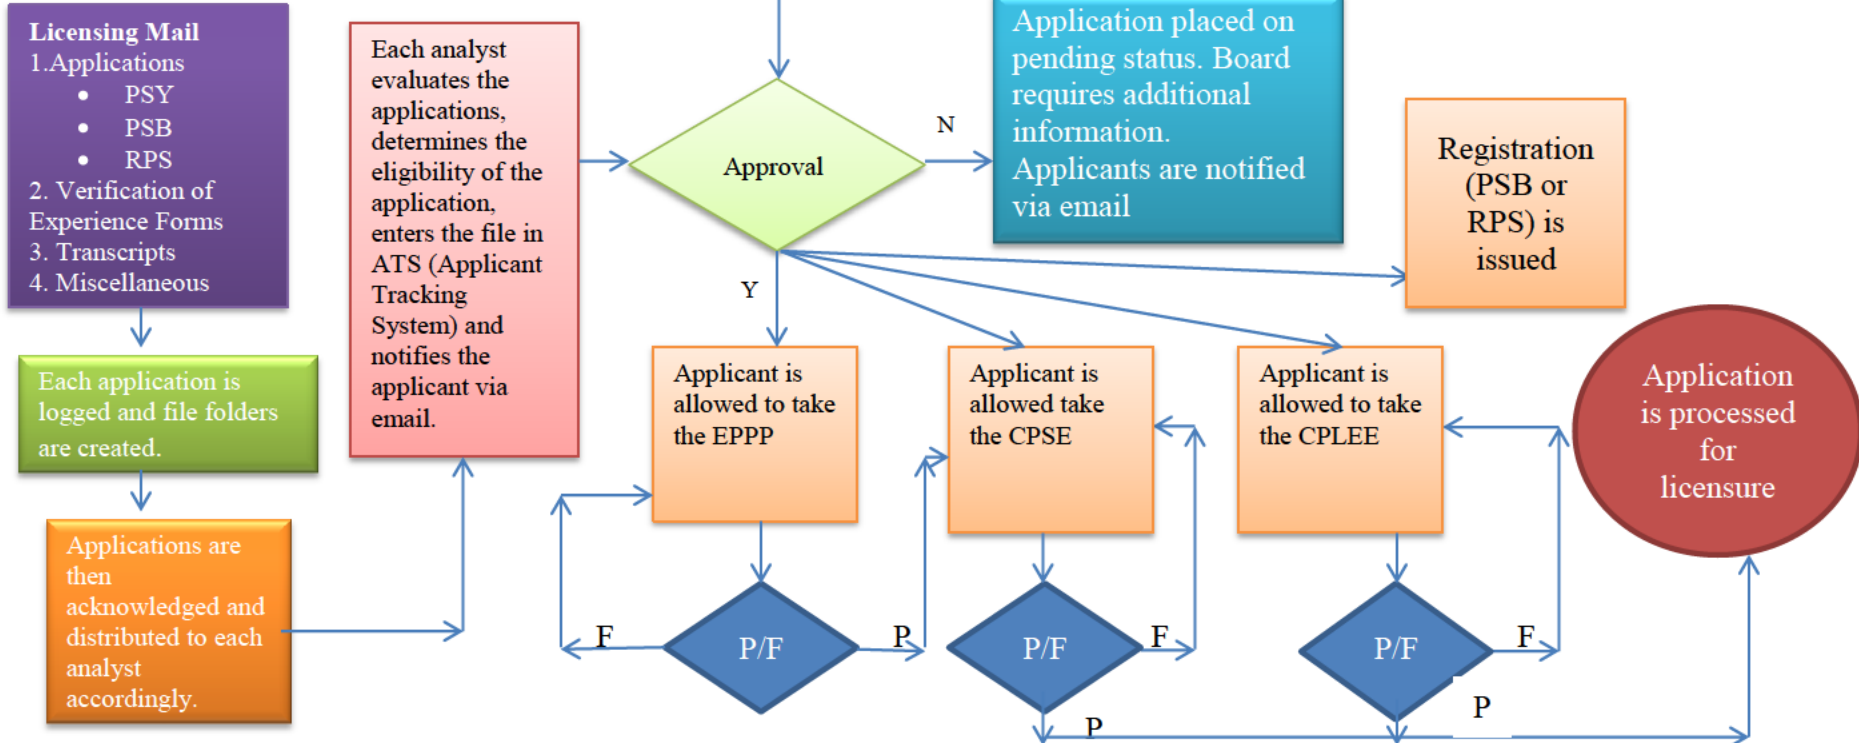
Licensing Mail
1. Applications
• PSY
• PSB
• RPS
2. Verification of Experience Forms
3. Transcripts
4. Miscellaneous

Each application is logged and file folders are created.

Applications are then acknowledged and distributed to each analyst accordingly.

Each analyst evaluates the applications, determines the eligibility of the application, enters the file in ATS (Applicant Tracking System) and notifies the applicant via email.

Approval

N

Application placed on pending status. Board requires additional information. Applicants are notified via email

Registration (PSB or RPS) is issued

Y

Applicant is allowed to take the EPPP

Applicant is allowed take the CPSE

Applicant is allowed to take the CPLEE

Application is processed for licensure

F

P/F

P

P/F

F

P

P/F

F

P